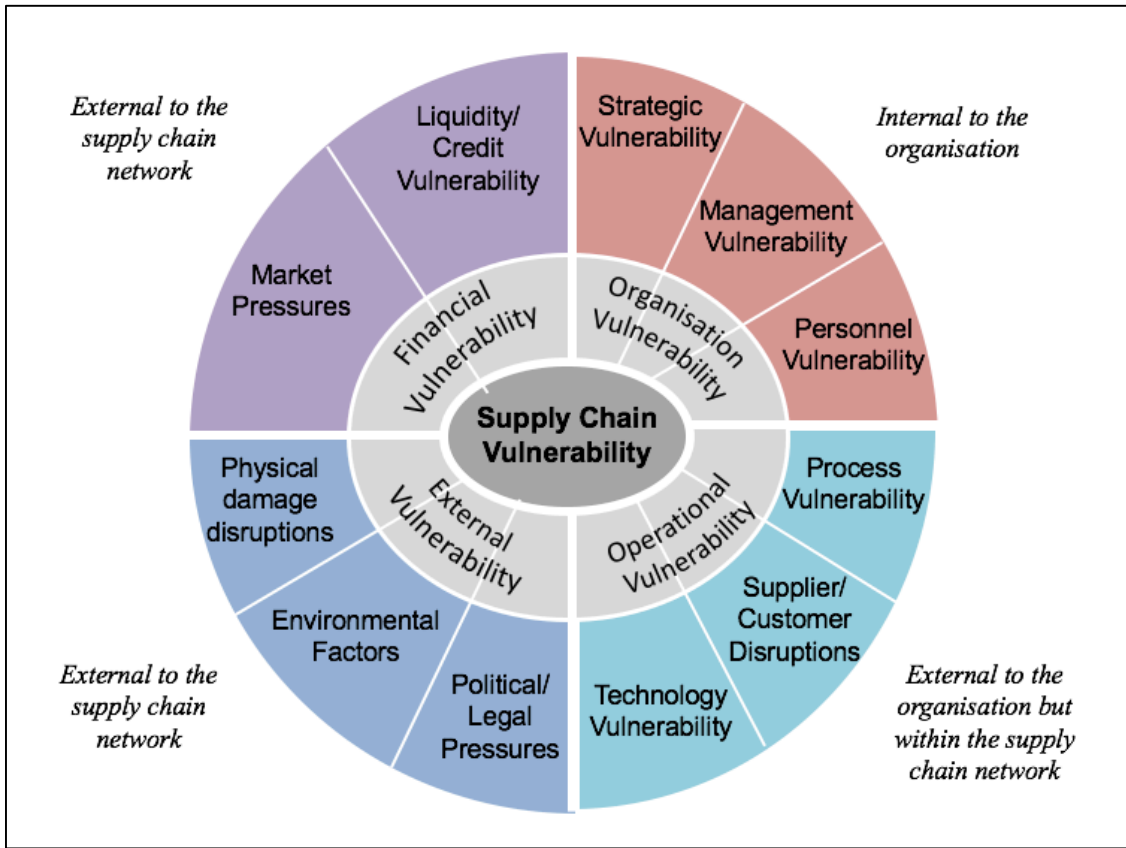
External to the supply chain network

Liquidity/ Credit Vulnerability

Market Pressures

Financial Vulnerability

Strategic Vulnerability

Internal to the organisation

Management Vulnerability

Personnel Vulnerability

Organisation Vulnerability

Supply Chain Vulnerability

Physical damage disruptions

External Vulnerability

Environmental Factors

Political/ Legal Pressures

External to the supply chain network

Operational Vulnerability

Process Vulnerability

Supplier/ Customer Disruptions

Technology Vulnerability

External to the organisation but within the supply chain network